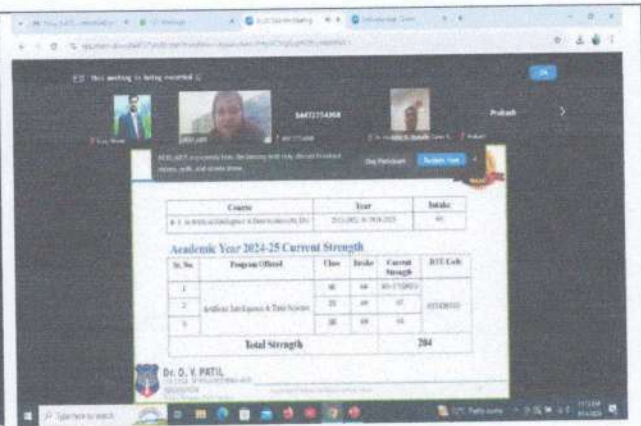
This meeting is being recorded

8407274368

Prakash

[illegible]

| Course | Year | Intake |
|---|---|---|
| B. E. in Artificial Intelligence & Data Science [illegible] | 2021-2022 to 2024-2025 | 60 |

Academic Year 2024-25 Current Strength

| Sr. No. | Program Offered | Class | Intake | Current Strength | DTE Code |
|---|---|---|---|---|---|
| 1 | Artificial Intelligence & Data Science | SE | 60 | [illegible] | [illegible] |
| 2 | | TE | 60 | 67 | |
| 3 | | BE | 60 | 64 | |
| | Total Strength | | | 204 | |

Dr. D. Y. PATIL

Type here to search